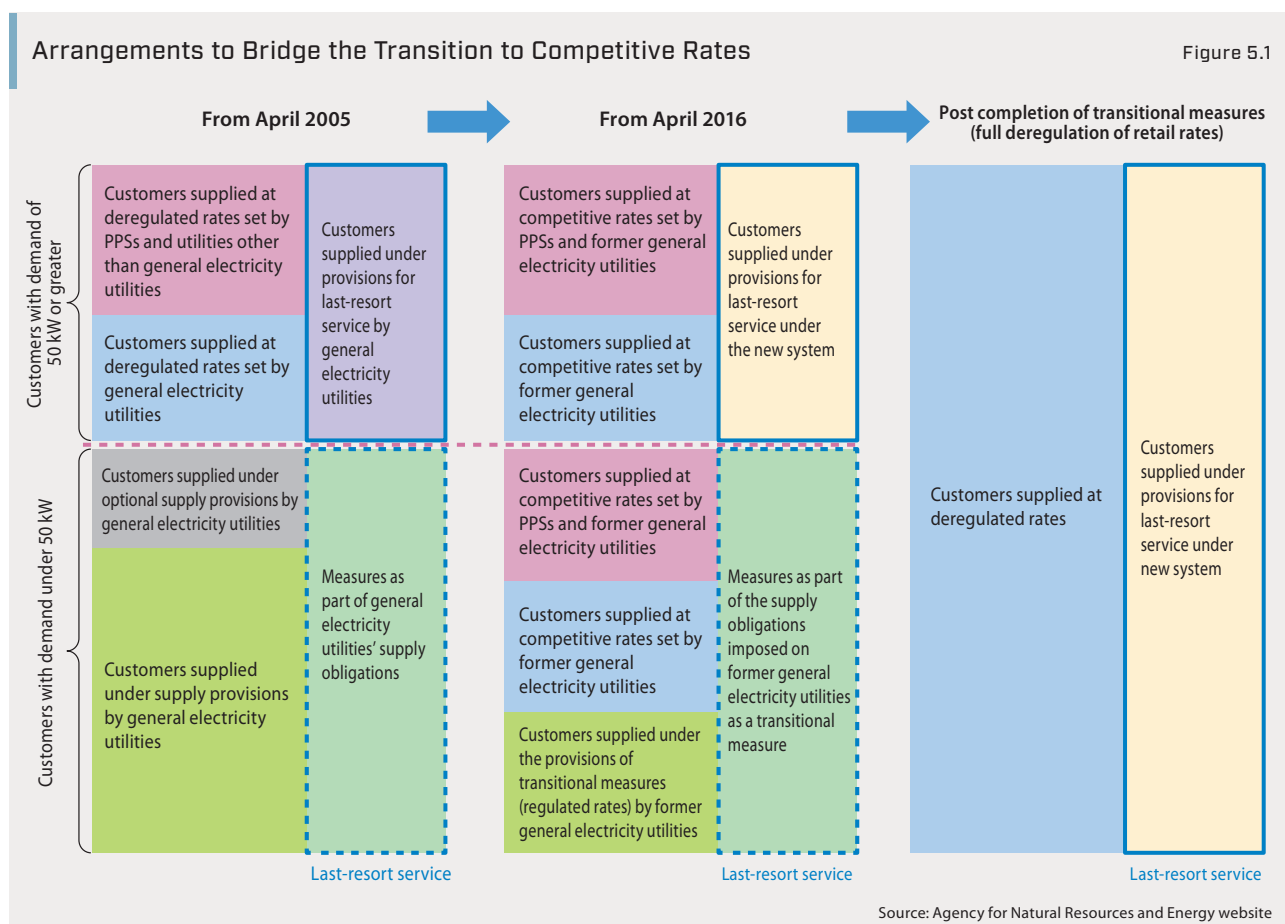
Arrangements to Bridge the Transition to Competitive Rates

Figure 5.1

From April 2005

From April 2016

Post completion of transitional measures (full deregulation of retail rates)

Customers with demand of 50 kW or greater

Customers supplied at deregulated rates set by PPSs and utilities other than general electricity utilities

Customers supplied at deregulated rates set by general electricity utilities

Customers supplied under provisions for last-resort service by general electricity utilities

Customers supplied at competitive rates set by PPSs and former general electricity utilities

Customers supplied at competitive rates set by former general electricity utilities

Customers supplied under provisions for last-resort service under the new system

Customers with demand under 50 kW

Customers supplied under optional supply provisions by general electricity utilities

Customers supplied under supply provisions by general electricity utilities

Measures as part of general electricity utilities' supply obligations

Customers supplied at competitive rates set by PPSs and former general electricity utilities

Customers supplied at competitive rates set by former general electricity utilities

Customers supplied under the provisions of transitional measures (regulated rates) by former general electricity utilities

Measures as part of the supply obligations imposed on former general electricity utilities as a transitional measure

Customers supplied at deregulated rates

Customers supplied under provisions for last-resort service under new system

Last-resort service

Last-resort service

Last-resort service

Source: Agency for Natural Resources and Energy website